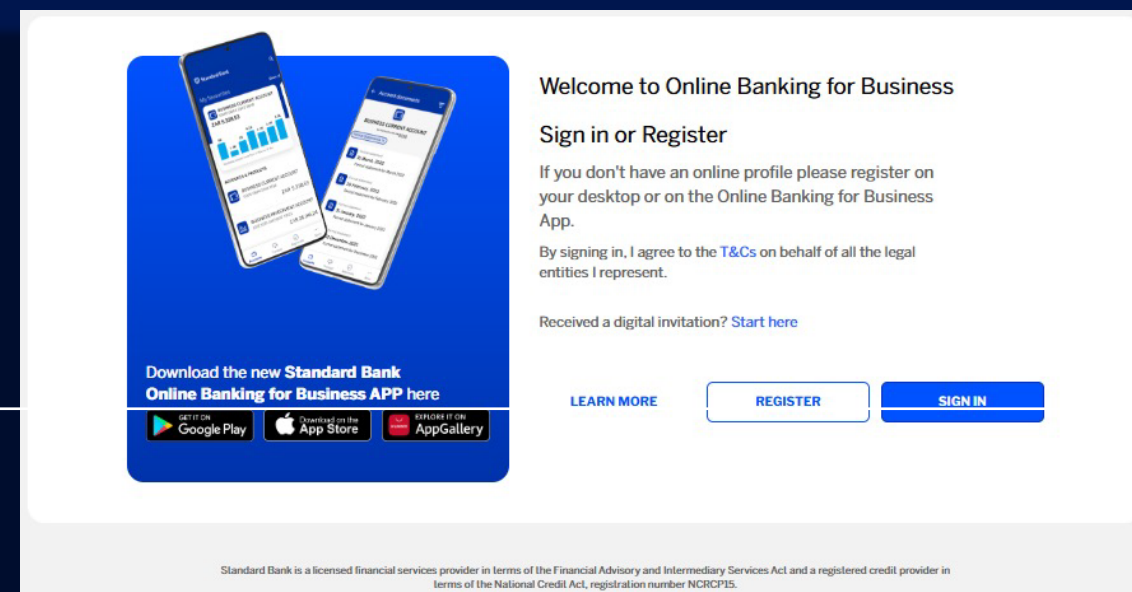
Download the new Standard Bank Online Banking for Business APP here

GET IT ON Google Play

Download on the App Store

EXPLORE IT ON AppGallery

Welcome to Online Banking for Business

Sign in or Register

If you don't have an online profile please register on your desktop or on the Online Banking for Business App.

By signing in, I agree to the T&Cs on behalf of all the legal entities I represent.

Received a digital invitation? Start here

LEARN MORE

REGISTER

SIGN IN

Standard Bank is a licensed financial services provider in terms of the Financial Advisory and Intermediary Services Act and a registered credit provider in terms of the National Credit Act, registration number NCRCP15.